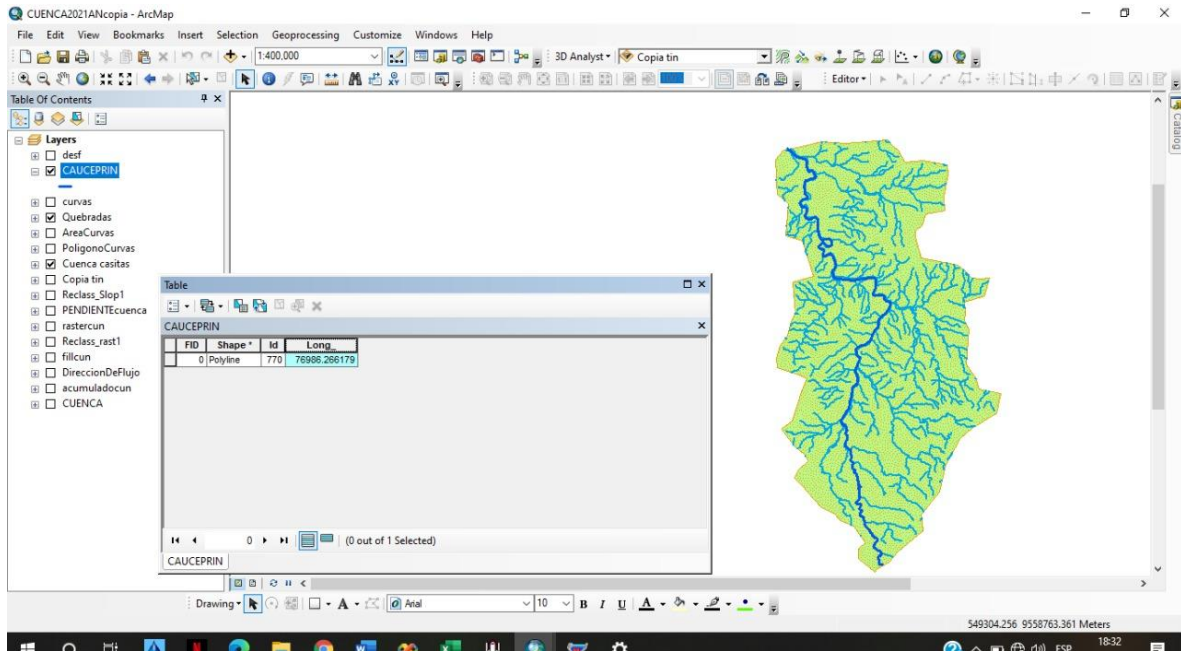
CUENCA2021ANcopia - ArcMap

File Edit View Bookmarks Insert Selection Geoprocessing Customize Windows Help

1:400,000

3D Analyst▾ Copia tin

Editor▾

Table Of Contents

Layers
desf
CAUCEPRIN
curvas
Quebradas
AreaCurvas
PoligonoCurvas
Cuenca casitas
Copia tin
Reclass_Slop1
PENDIENTEcuenca
rastercun
Reclass_rast1
fillcun
DireccionDeFlujo
acumuladocun
CUENCA

Table

CAUCEPRIN

| FID | Shape * | Id | Long_ |
|---|---|---|---|
| 0 | Polyline | 770 | 76986.266179 |

0 (0 out of 1 Selected)

CAUCEPRIN

Drawing▾ Arial 10 B I U A

549304.256 9558763.361 Meters

Catalog

ESP 18:32